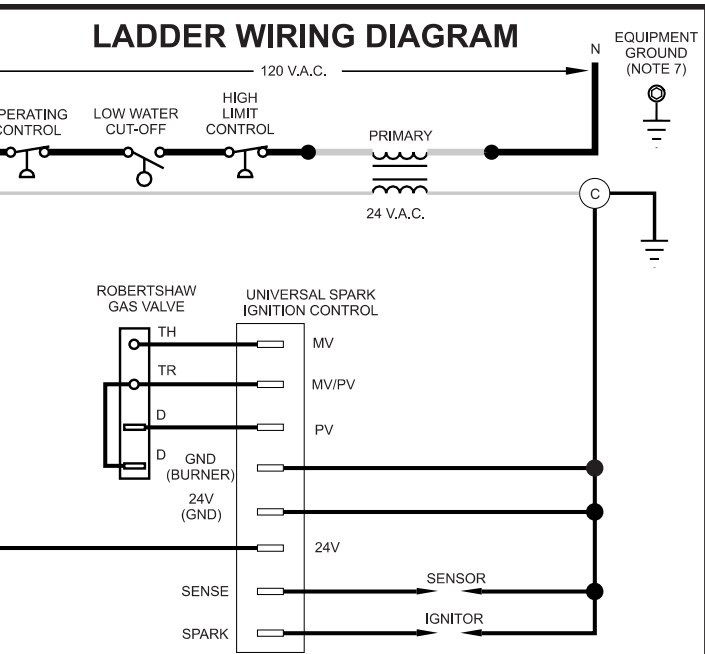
LADDER WIRING DIAGRAM

120 V.A.C.

N

EQUIPMENT GROUND (NOTE 7)

PERATING CONTROL

LOW WATER CUT-OFF

HIGH LIMIT CONTROL

PRIMARY

24 V.A.C.

C

ROBERTSHAW GAS VALVE

UNIVERSAL SPARK IGNITION CONTROL

TH

TR

D

D

MV

MV/PV

PV

GND (BURNER)

24V (GND)

24V

SENSE

SENSOR

SPARK

IGNITOR